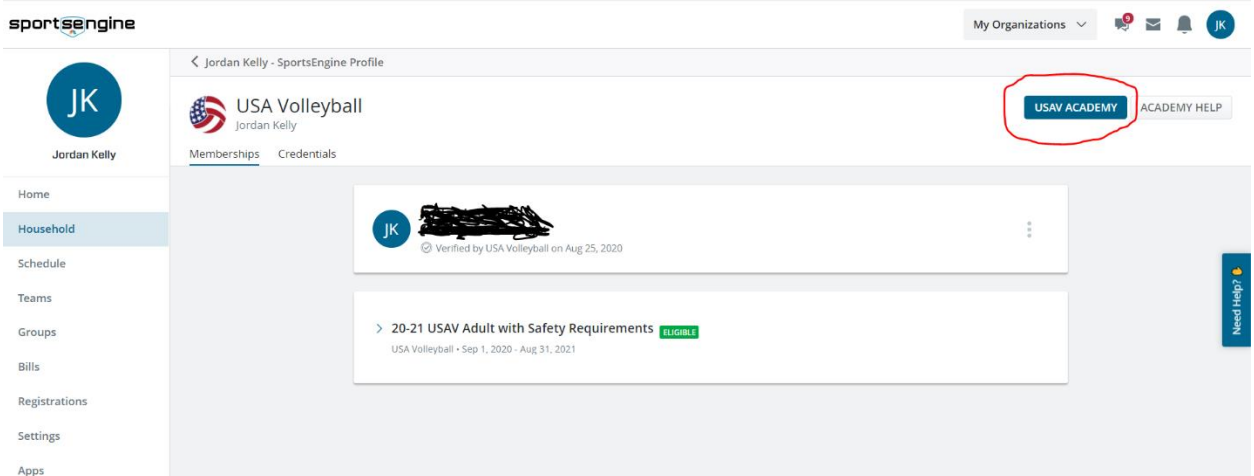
sportsengine

My Organizations

9

JK

JK

Jordan Kelly

Home

Household

Schedule

Teams

Groups

Bills

Registrations

Settings

Apps

< Jordan Kelly - SportsEngine Profile

USA Volleyball
Jordan Kelly

USAV ACADEMY

ACADEMY HELP

Memberships Credentials

JK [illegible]

Verified by USA Volleyball on Aug 25, 2020

> 20-21 USAV Adult with Safety Requirements ELIGIBLE

USA Volleyball • Sep 1, 2020 - Aug 31, 2021

Need Help?